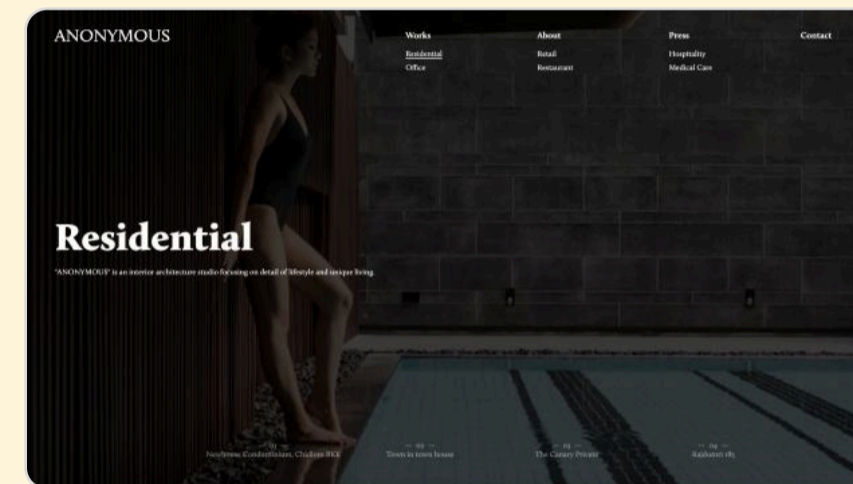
ANONYMOUS

Works
Residential
Office

About
Retail
Restaurant

Press
Hospitality
Medical Care

Contact

Residential

"ANONYMOUS" is an interior architecture studio focusing on detail of lifestyle and unique living.

— 01 —
Noyless Condominium, Chidlom BKK

— 02 —
Town in town house

— 03 —
The Canary Private

— 04 —
Rajthavee 183